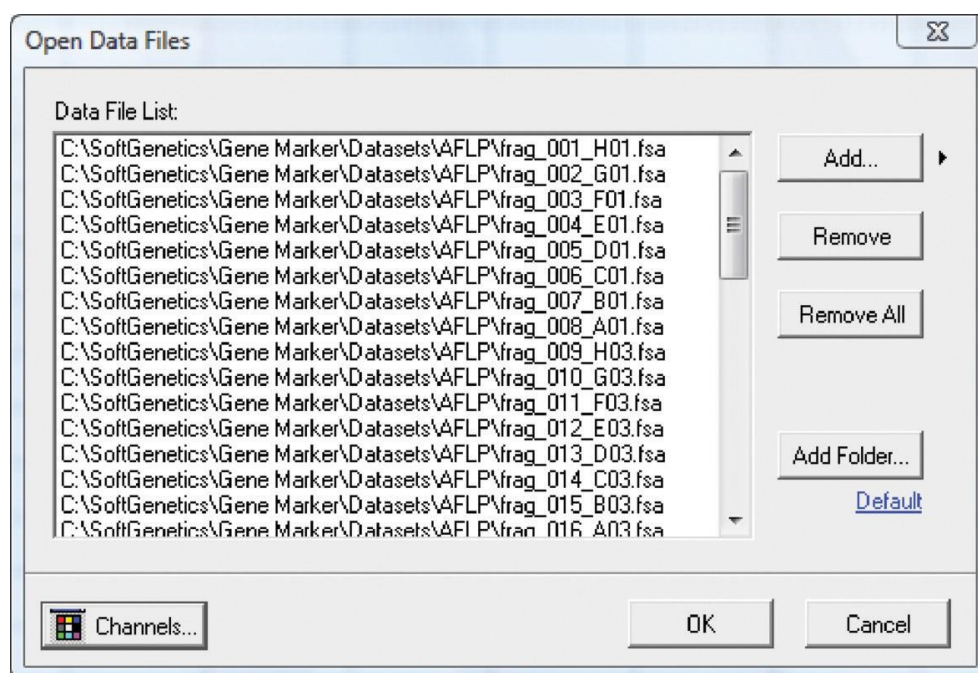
Open Data Files

Data File List:

C:\SoftGenetics\Gene Marker\Datasets\AFLP\frag_001_H01.fsa
C:\SoftGenetics\Gene Marker\Datasets\AFLP\frag_002_G01.fsa
C:\SoftGenetics\Gene Marker\Datasets\AFLP\frag_003_F01.fsa
C:\SoftGenetics\Gene Marker\Datasets\AFLP\frag_004_E01.fsa
C:\SoftGenetics\Gene Marker\Datasets\AFLP\frag_005_D01.fsa
C:\SoftGenetics\Gene Marker\Datasets\AFLP\frag_006_C01.fsa
C:\SoftGenetics\Gene Marker\Datasets\AFLP\frag_007_B01.fsa
C:\SoftGenetics\Gene Marker\Datasets\AFLP\frag_008_A01.fsa
C:\SoftGenetics\Gene Marker\Datasets\AFLP\frag_009_H03.fsa
C:\SoftGenetics\Gene Marker\Datasets\AFLP\frag_010_G03.fsa
C:\SoftGenetics\Gene Marker\Datasets\AFLP\frag_011_F03.fsa
C:\SoftGenetics\Gene Marker\Datasets\AFLP\frag_012_E03.fsa
C:\SoftGenetics\Gene Marker\Datasets\AFLP\frag_013_D03.fsa
C:\SoftGenetics\Gene Marker\Datasets\AFLP\frag_014_C03.fsa
C:\SoftGenetics\Gene Marker\Datasets\AFLP\frag_015_B03.fsa
C:\SoftGenetics\Gene Marker\Datasets\AFLP\frag_016_A03.fsa

Add...

Remove

Remove All

Add Folder...

Default

Channels...

OK

Cancel